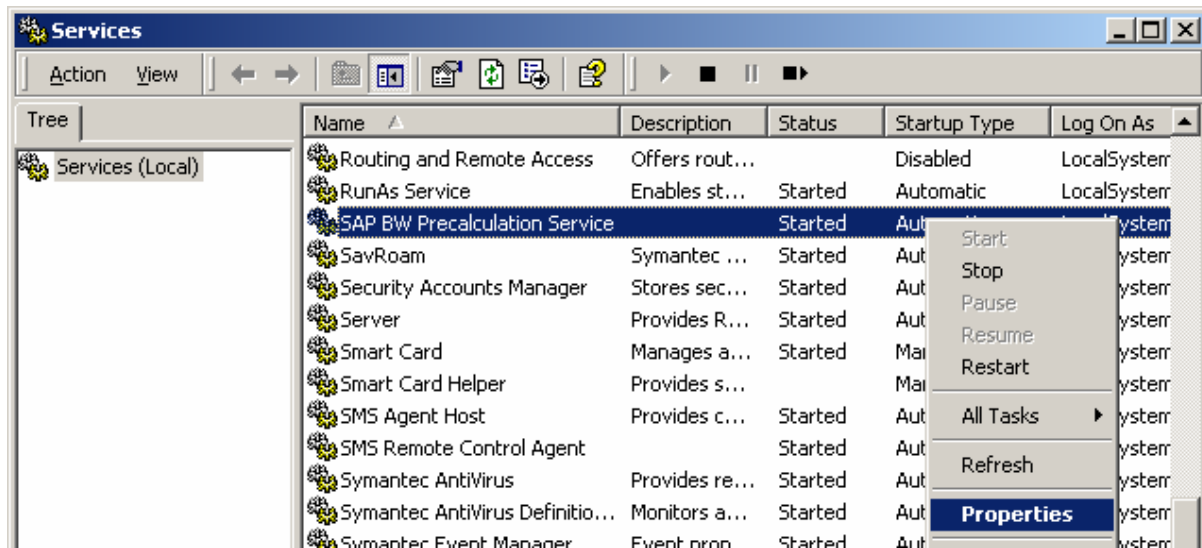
Services

Action View

Tree

Services (Local)

| Name | Description | Status | Startup Type | Log On As |
|---|---|---|---|---|
| Routing and Remote Access | Offers rout... | | Disabled | LocalSystem |
| RunAs Service | Enables st... | Started | Automatic | LocalSystem |
| SAP BW Precalculation Service | | Started | Aut | ystem |
| SavRoam | Symantec ... | Started | Aut | ystem |
| Security Accounts Manager | Stores sec... | Started | Aut | ystem |
| Server | Provides R... | Started | Aut | ystem |
| Smart Card | Manages a... | Started | Mar | ystem |
| Smart Card Helper | Provides s... | | Mar | ystem |
| SMS Agent Host | Provides c... | Started | Aut | ystem |
| SMS Remote Control Agent | | Started | Aut | ystem |
| Symantec AntiVirus | Provides re... | Started | Aut | ystem |
| Symantec AntiVirus Definitio... | Monitors a... | Started | Aut | ystem |
| Symantec Event Manager | Event prop... | Started | Aut | ystem |

Start
Stop
Pause
Resume
Restart
All Tasks
Refresh
Properties